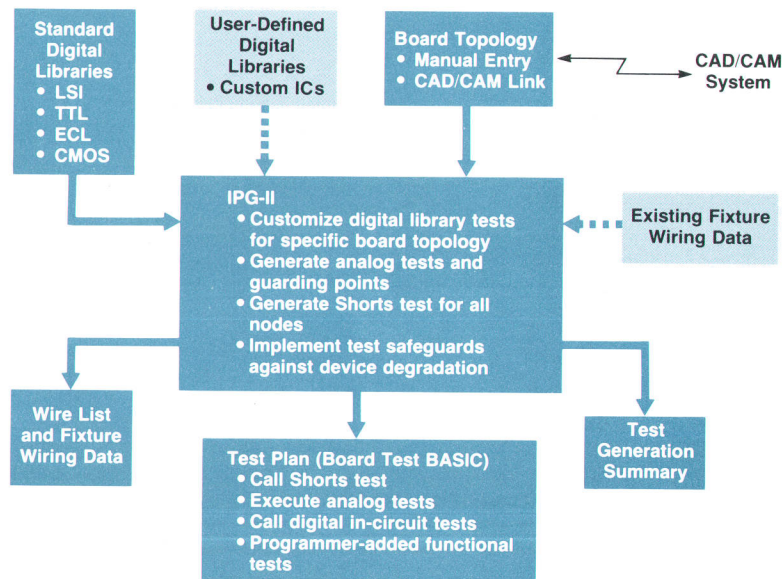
Standard Digital Libraries
• LSI
• TTL
• ECL
• CMOS

User-Defined Digital Libraries
• Custom ICs

Board Topology
• Manual Entry
• CAD/CAM Link

CAD/CAM System

IPG-II
• Customize digital library tests for specific board topology
• Generate analog tests and guarding points
• Generate Shorts test for all nodes
• Implement test safeguards against device degradation

Existing Fixture Wiring Data

Wire List and Fixture Wiring Data

Test Plan (Board Test BASIC)
• Call Shorts test
• Execute analog tests
• Call digital in-circuit tests
• Programmer-added functional tests

Test Generation Summary